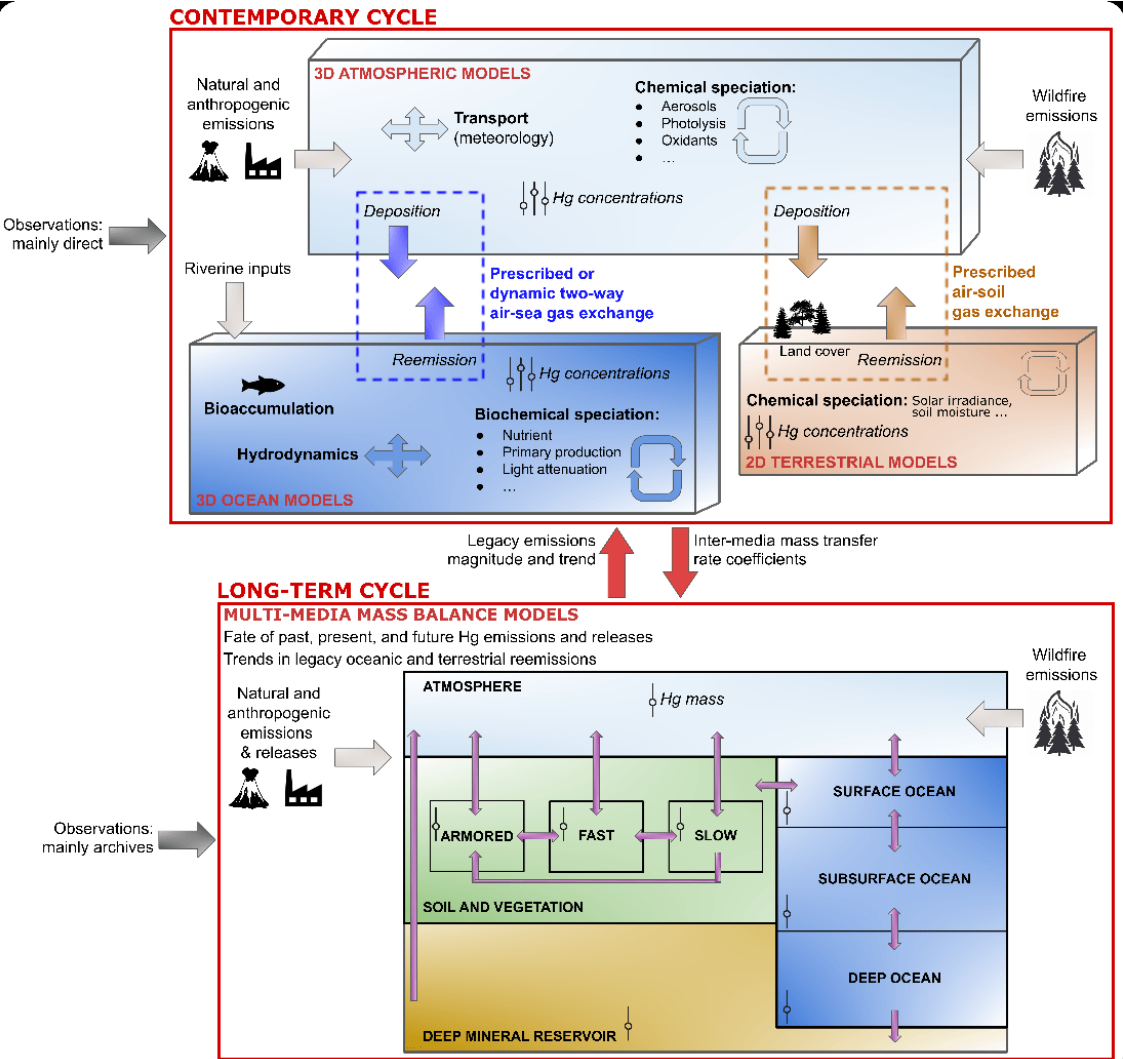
CONTEMPORARY CYCLE

3D ATMOSPHERIC MODELS

Natural and anthropogenic emissions

Transport (meteorology)

Chemical speciation:
- Aerosols
- Photolysis
- Oxidants
- ...

Wildfire emissions

Hg concentrations

Observations: mainly direct

Deposition

Deposition

Riverine inputs

Prescribed or dynamic two-way air-sea gas exchange

Prescribed air-soil gas exchange

Land cover

Reemission

Reemission

Hg concentrations

Bioaccumulation

Biochemical speciation:
- Nutrient
- Primary production
- Light attenuation
- ...

Hydrodynamics

3D OCEAN MODELS

Chemical speciation: Solar irradiance, soil moisture ...

Hg concentrations

2D TERRESTRIAL MODELS

Legacy emissions magnitude and trend

Inter-media mass transfer rate coefficients

LONG-TERM CYCLE

MULTI-MEDIA MASS BALANCE MODELS

Fate of past, present, and future Hg emissions and releases

Trends in legacy oceanic and terrestrial reemissions

Wildfire emissions

ATMOSPHERE

Hg mass

Natural and anthropogenic emissions & releases

Observations: mainly archives

SURFACE OCEAN

ARMORED

FAST

SLOW

SUBSURFACE OCEAN

SOIL AND VEGETATION

DEEP OCEAN

DEEP MINERAL RESERVOIR